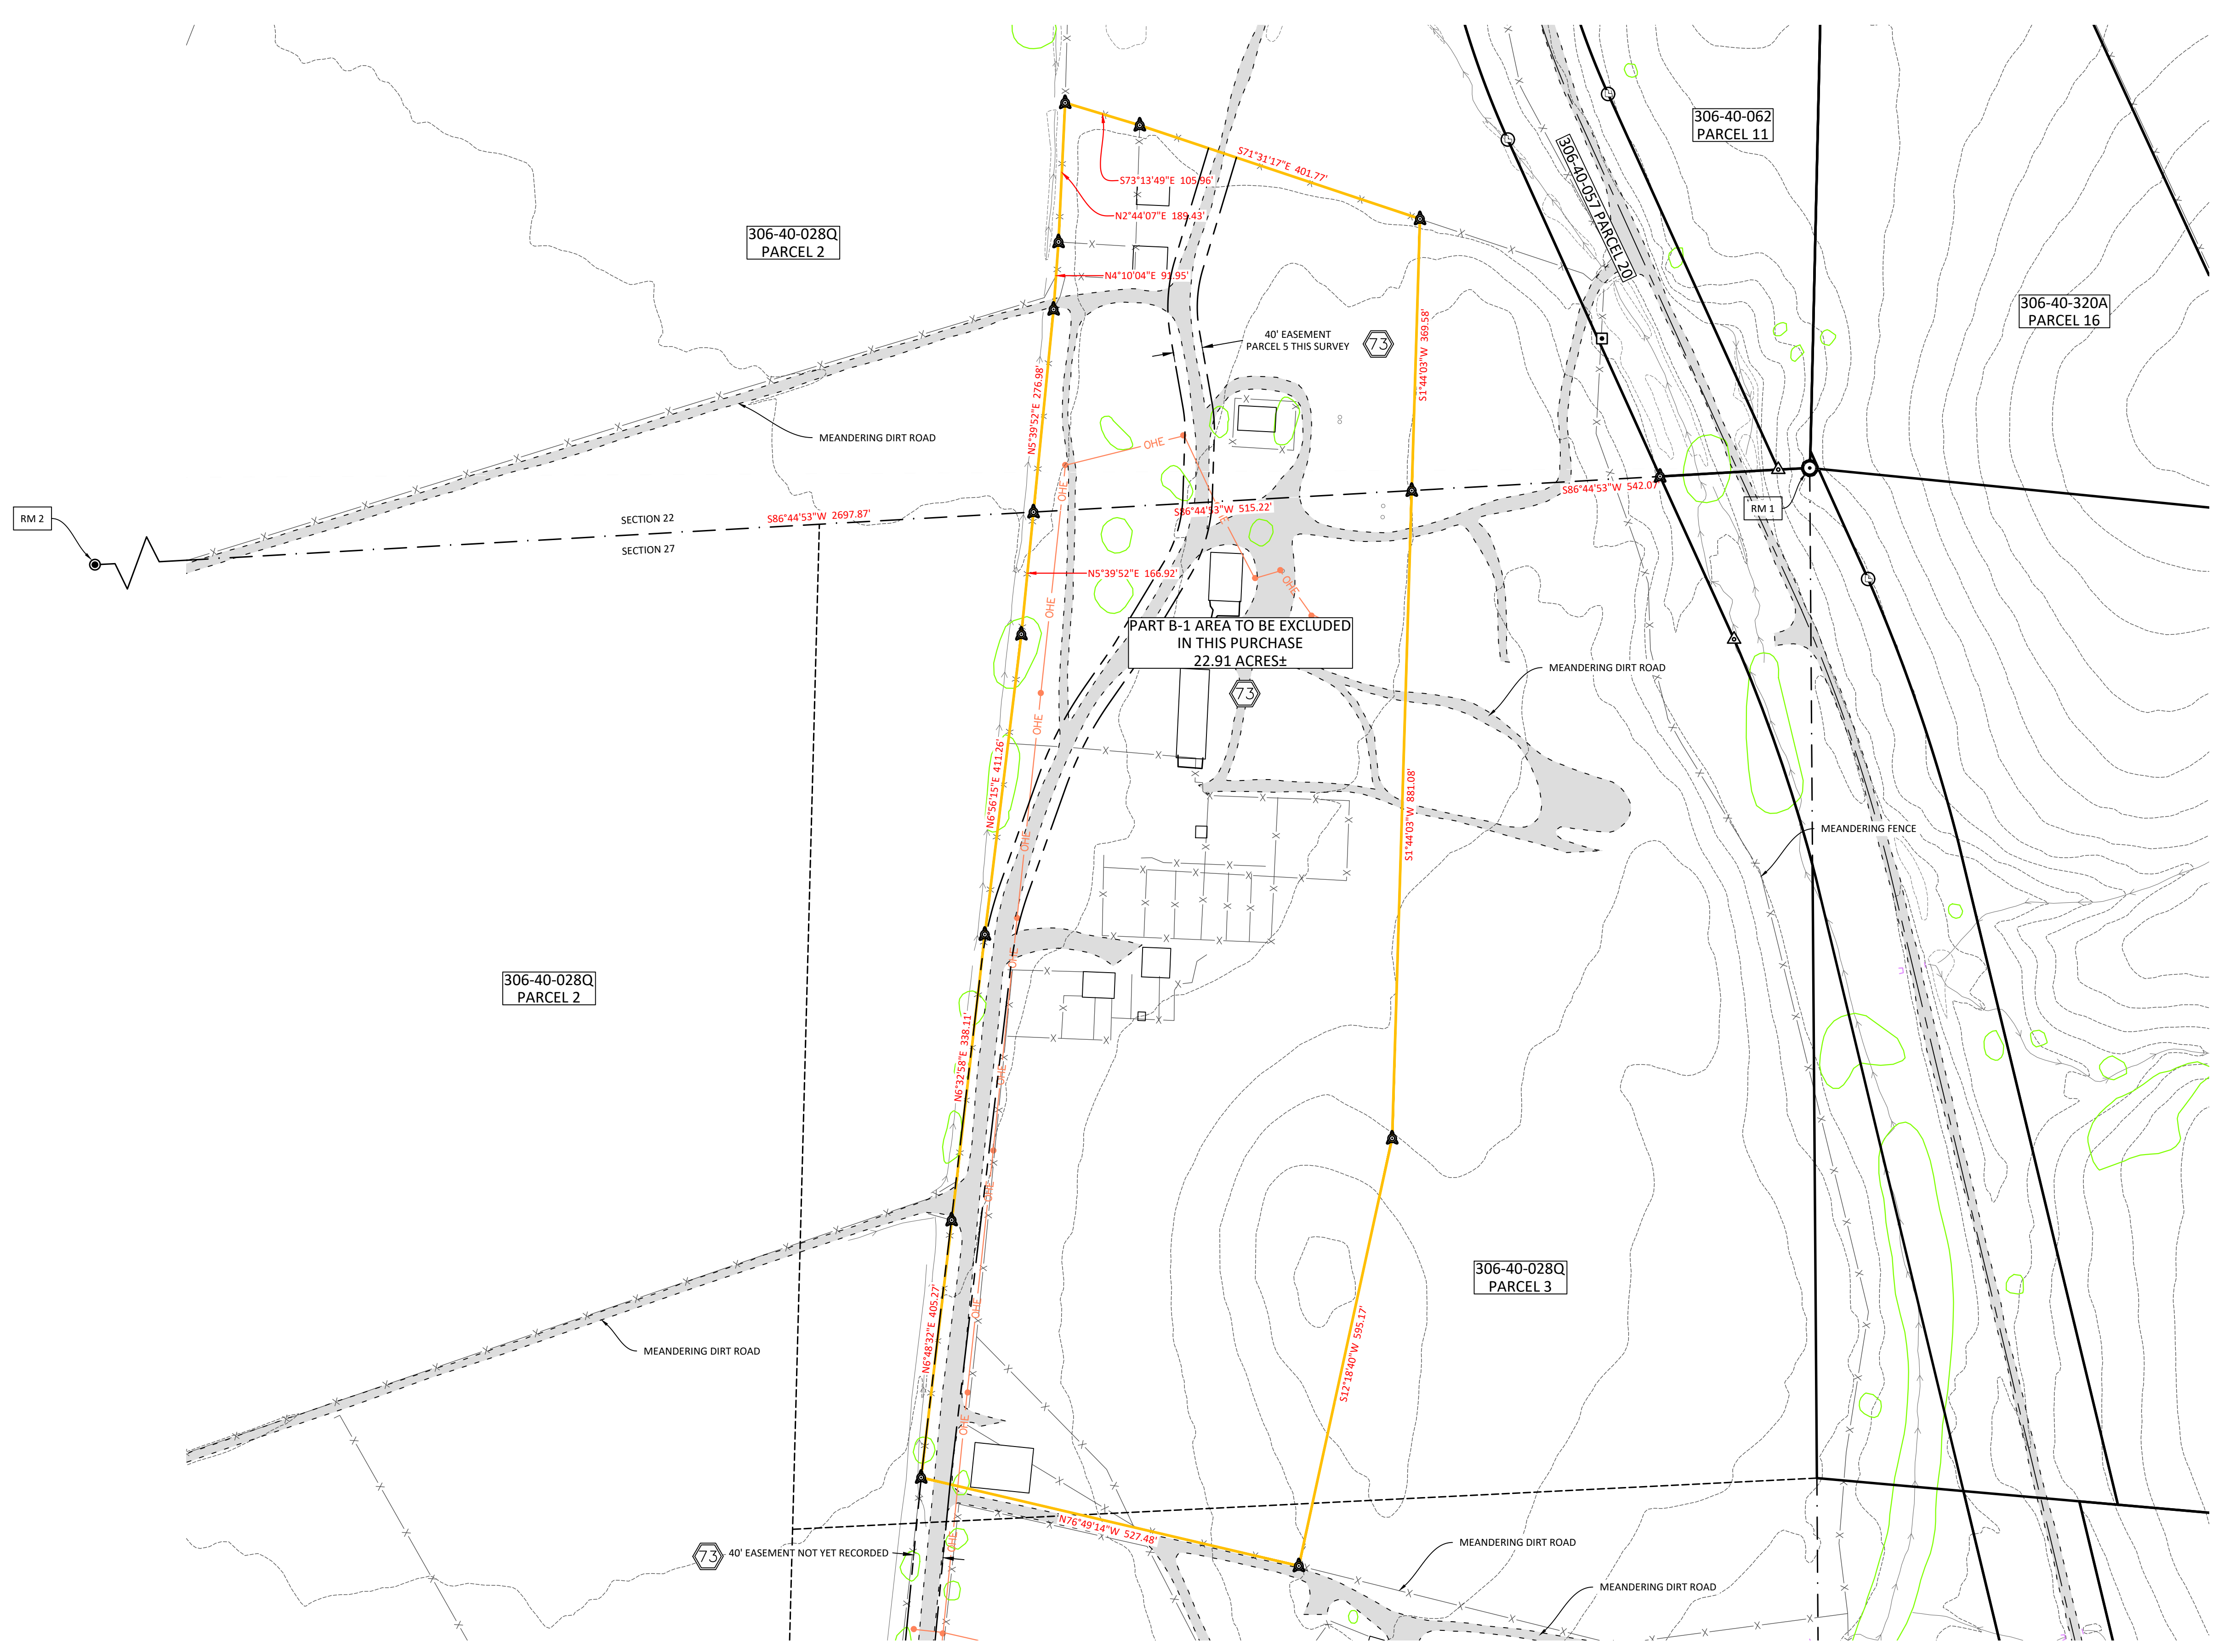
306-40-062
PARCEL 11

306-40-057 PARCEL 20

306-40-320A
PARCEL 16

S71°31'17"E 401.77'

S73°13'49"E 105.96'

N2°44'07"E 189.43'

306-40-028Q
PARCEL 2

N4°10'04"E 91.95'

40' EASEMENT
PARCEL 5 THIS SURVEY

73

S1°44'03"W 369.58'

N5°39'52"E 276.98'

MEANDERING DIRT ROAD

OHE

RM 2

SECTION 22

S86°44'53"W 2697.87'

SECTION 27

S86°44'53"W 515.22'

S86°44'53"W 542.07'

RM 1

N5°39'52"E 166.92'

OHE

OHE

PART B-1 AREA TO BE EXCLUDED
IN THIS PURCHASE
22.91 ACRES±

73

MEANDERING DIRT ROAD

OHE

N6°56'15"E 411.26'

S1°44'03"W 881.08'

MEANDERING FENCE

OHE

306-40-028Q
PARCEL 2

N6°32'58"E 338.11'

OHE

OHE

306-40-028Q
PARCEL 3

N6°48'32"E 405.27'

S12°18'40"W 595.17'

MEANDERING DIRT ROAD

OHE

OHE

N76°49'14"W 527.48'

73

40' EASEMENT NOT YET RECORDED

OHE

MEANDERING DIRT ROAD

MEANDERING DIRT ROAD